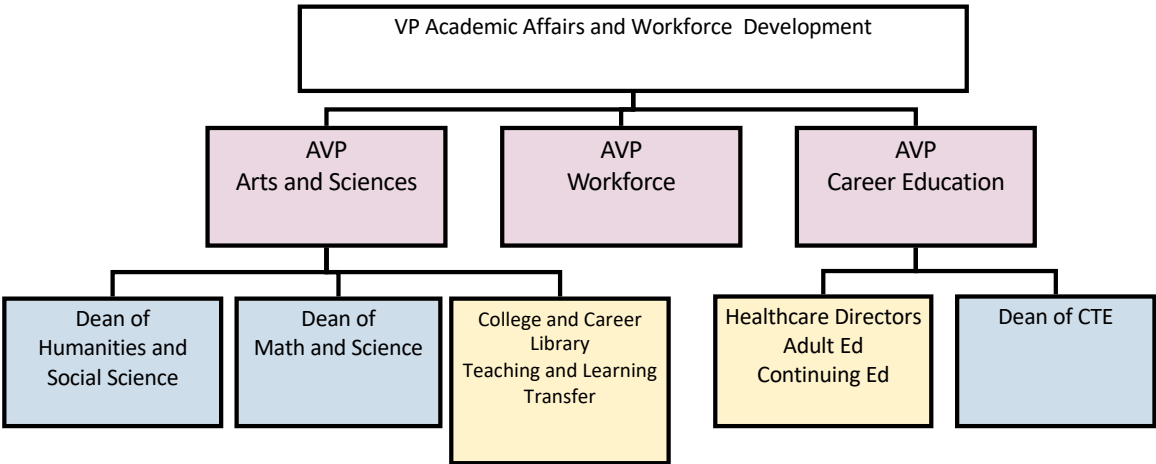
VP Academic Affairs and Workforce Development

AVP
Arts and Sciences

AVP
Workforce

AVP
Career Education

Dean of
Humanities and
Social Science

Dean of
Math and Science

College and Career
Library
Teaching and Learning
Transfer

Healthcare Directors
Adult Ed
Continuing Ed

Dean of CTE